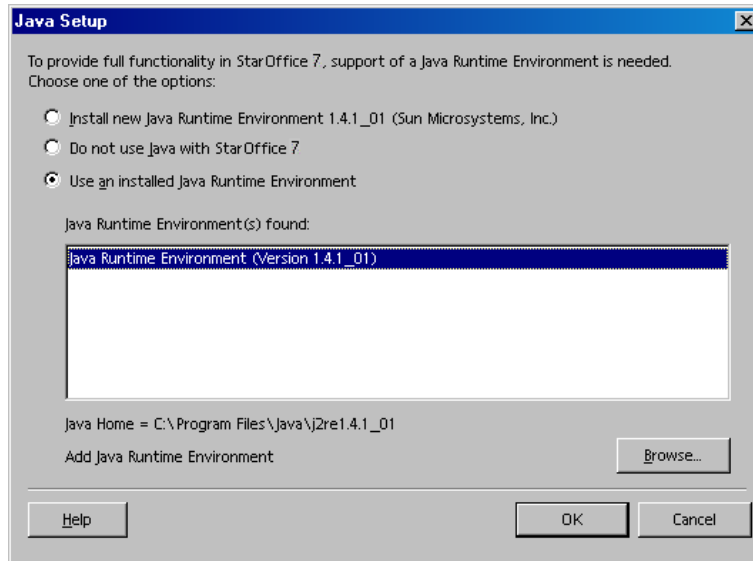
Java Setup

To provide full functionality in StarOffice 7, support of a Java Runtime Environment is needed. Choose one of the options:

Install new Java Runtime Environment 1.4.1_01 (Sun Microsystems, Inc.)

Do not use Java with StarOffice 7

Use an installed Java Runtime Environment

Java Runtime Environment(s) found:

Java Runtime Environment (Version 1.4.1_01)

Java Home = C:\Program Files\Java\j2re1.4.1_01

Add Java Runtime Environment

Browse...

Help

OK

Cancel